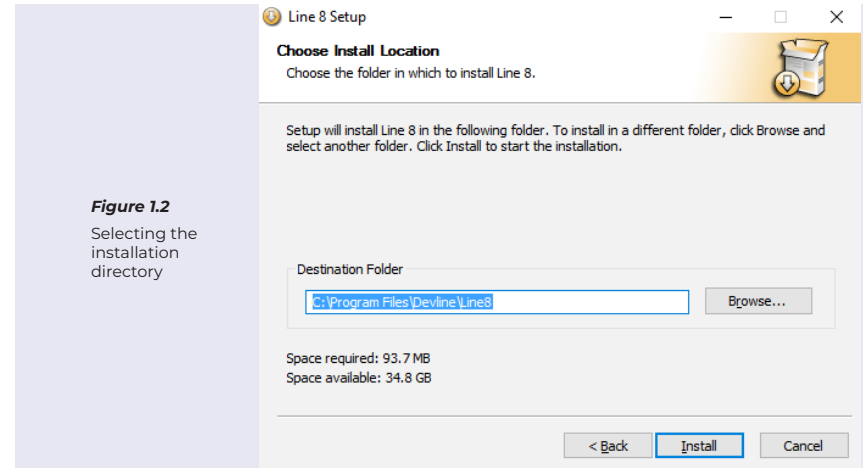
Figure 1.2

Selecting the installation directory

Line 8 Setup

Choose Install Location

Choose the folder in which to install Line 8.

Setup will install Line 8 in the following folder. To install in a different folder, click Browse and select another folder. Click Install to start the installation.

Destination Folder

C:\Program Files\Devline\Line8

Browse...

Space required: 93.7 MB

Space available: 34.8 GB

< Back

Install

Cancel